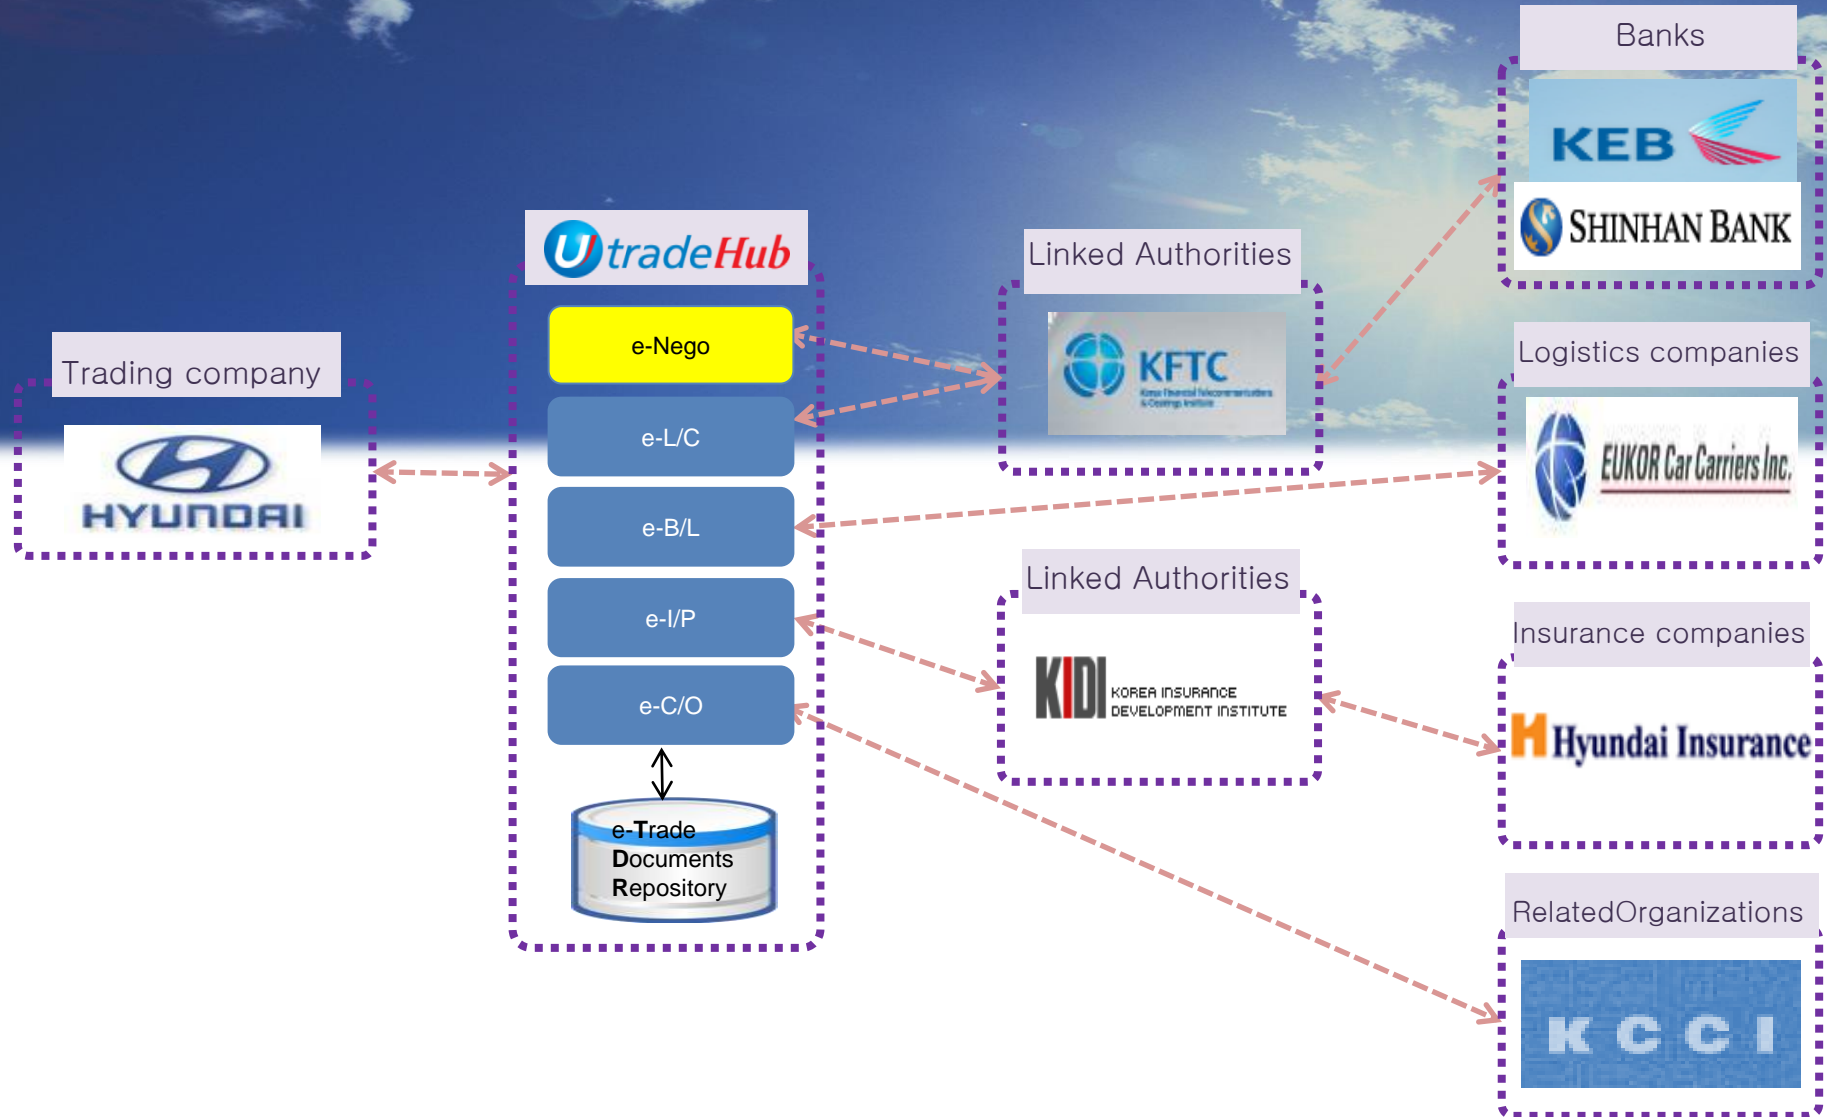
Banks

KEB

SHINHAN BANK

UtradeHub

Linked Authorities

KFTC

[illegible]

Logistics companies

Trading company

HYUNDAI

e-Nego

e-L/C

e-B/L

e-I/P

e-C/O

EUKOR Car Carriers Inc.

Linked Authorities

KIDI KOREA INSURANCE DEVELOPMENT INSTITUTE

Insurance companies

Hyundai Insurance

e-Trade Documents Repository

RelatedOrganizations

KCCI